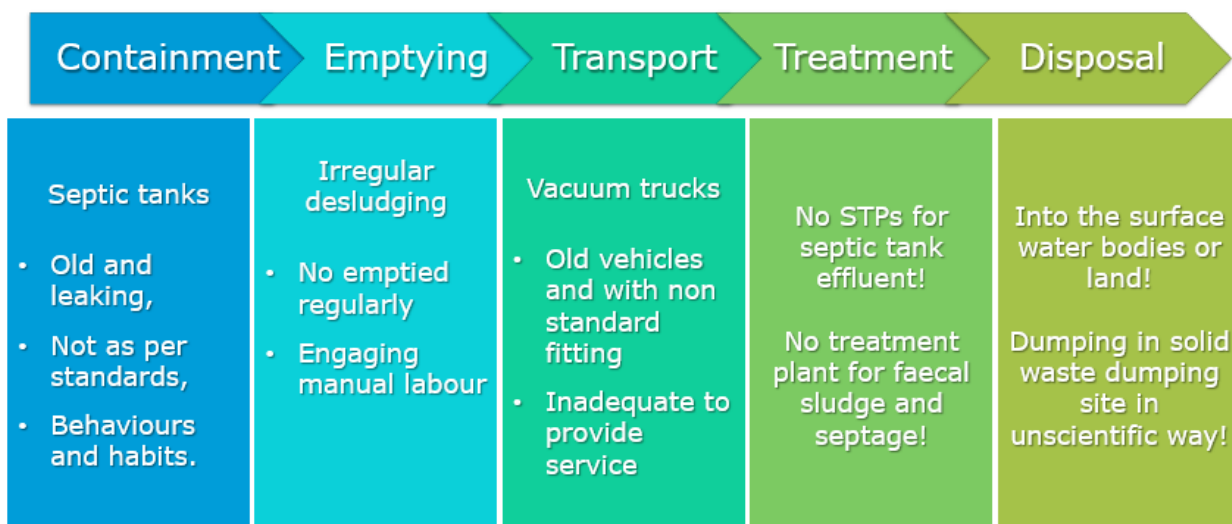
Containment

Emptying

Transport

Treatment

Disposal

Septic tanks

- Old and leaking,
- Not as per standards,
- Behaviours and habits.

Irregular desludging

- No emptied regularly
- Engaging manual labour

Vacuum trucks

- Old vehicles and with non standard fitting
- Inadequate to provide service

No STPs for septic tank effluent!

No treatment plant for faecal sludge and septage!

Into the surface water bodies or land!

Dumping in solid waste dumping site in unscientific way!